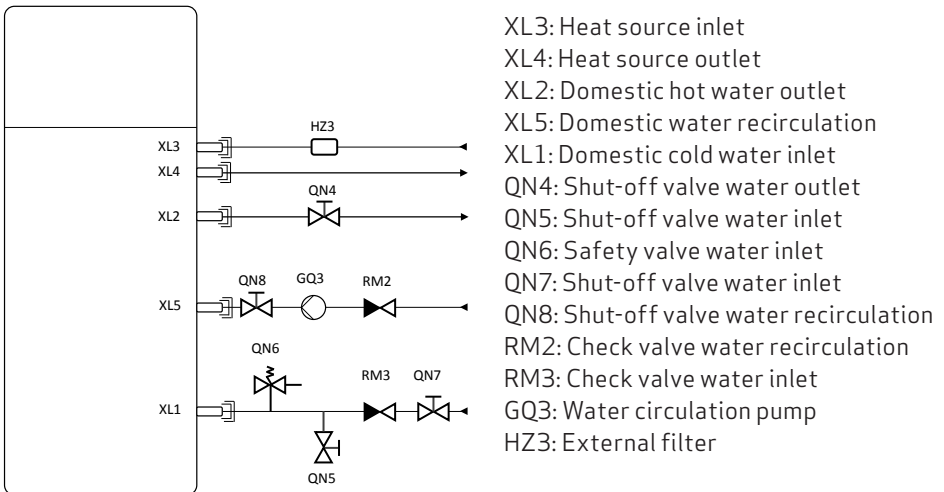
XL3
XL4
XL2
XL5
XL1
HZ3
QN4
QN8
GQ3
RM2
QN6
RM3
QN7
QN5

XL3: Heat source inlet
XL4: Heat source outlet
XL2: Domestic hot water outlet
XL5: Domestic water recirculation
XL1: Domestic cold water inlet
QN4: Shut-off valve water outlet
QN5: Shut-off valve water inlet
QN6: Safety valve water inlet
QN7: Shut-off valve water inlet
QN8: Shut-off valve water recirculation
RM2: Check valve water recirculation
RM3: Check valve water inlet
GQ3: Water circulation pump
HZ3: External filter